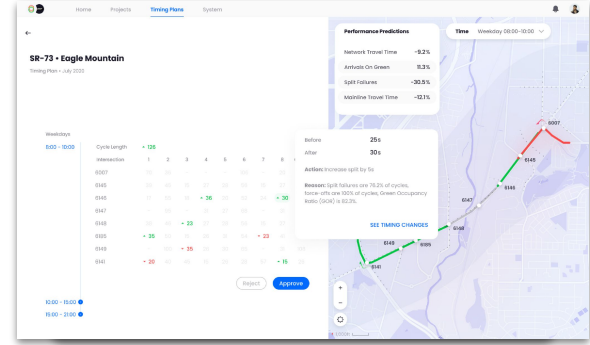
Home Projects Timing Plans System

SR-73 • Eagle Mountain
Timing Plan • July 2020

Performance Predictions

| | |
|---|---|
| Network Travel Time | -9.2% |
| Arrivals On Green | 11.3% |
| Split Failures | -30.5% |
| Mainline Travel Time | -12.1% |

Time Weekday 08:00–10:00

Weekdays
11:00 - 10:00

| Cycle Length | + 126 | | | | | | | | |
|---|---|---|---|---|---|---|---|---|---|
| Intersection | 1 | 2 | 3 | 4 | 5 | 6 | 7 | 8 | 9 |
| 6007 | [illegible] | | | | | | | | |
| 6145 | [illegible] | | | | | | | | |
| 6145 | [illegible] | | | + 36 | | | | + 30 | |
| 6147 | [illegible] | | | | | | | | |
| 6148 | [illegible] | | + 23 | | | | | | |
| 6185 | + 35 | | | | | | + 23 | | |
| 6149 | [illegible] | | - 35 | | | | | | |
| 6141 | - 20 | | | | | | | + 15 | |

Before 25s
After 30s

Action: Increase split by 5s

Reason: Split failures are 76.2% of cycles, force-offs are 100% of cycles, Green Occupancy Ratio (GOR) is 80.3%.

SEE TIMING CHANGES

Reject Approve

10:00 - 15:00
15:00 - 21:00

6007
6145
6145
6147
6148
6149
6185
6141

+
-